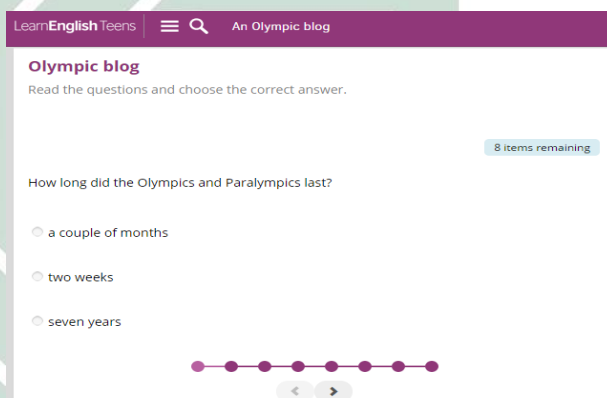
LearnEnglish Teens

An Olympic blog

Olympic blog

Read the questions and choose the correct answer.

8 items remaining

How long did the Olympics and Paralympics last?

a couple of months

two weeks

seven years